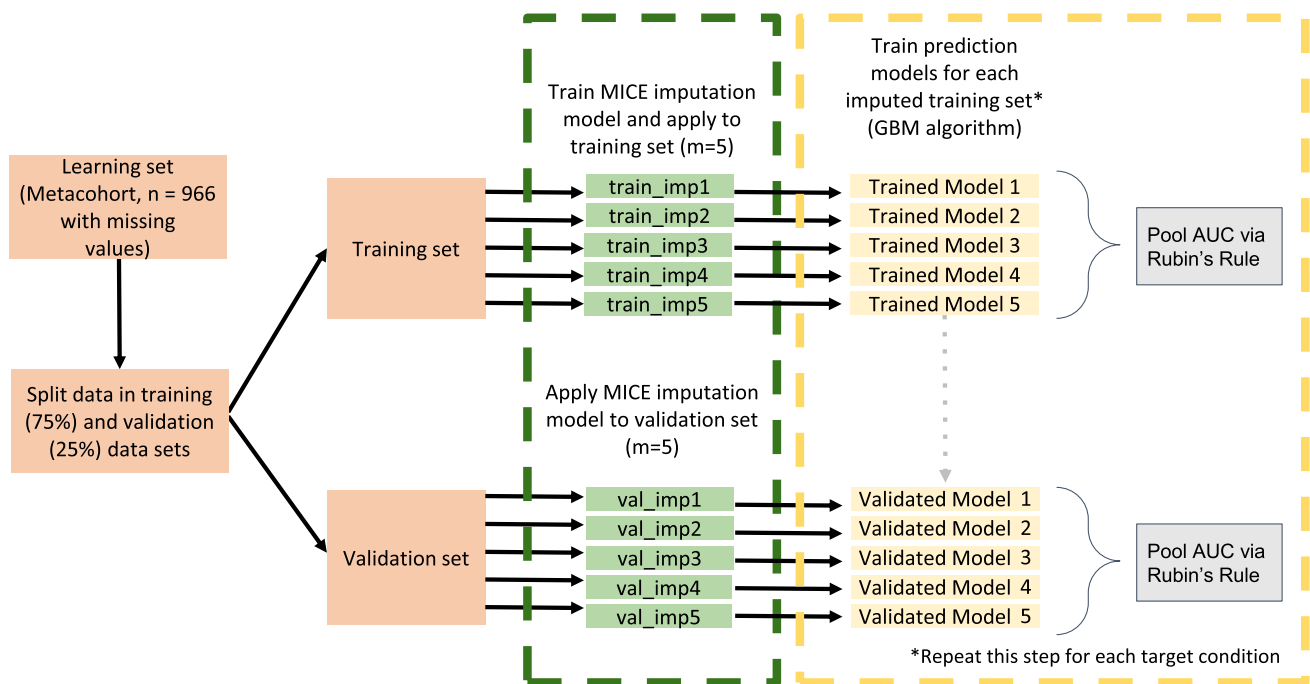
Learning set (Metacohort, n = 966 with missing values)

Split data in training (75%) and validation (25%) data sets

Training set

Validation set

Train MICE imputation model and apply to training set (m=5)

train_imp1
train_imp2
train_imp3
train_imp4
train_imp5

Apply MICE imputation model to validation set (m=5)

val_imp1
val_imp2
val_imp3
val_imp4
val_imp5

Train prediction models for each imputed training set* (GBM algorithm)

Trained Model 1
Trained Model 2
Trained Model 3
Trained Model 4
Trained Model 5

Validated Model 1
Validated Model 2
Validated Model 3
Validated Model 4
Validated Model 5

Pool AUC via Rubin's Rule

Pool AUC via Rubin's Rule

*Repeat this step for each target condition